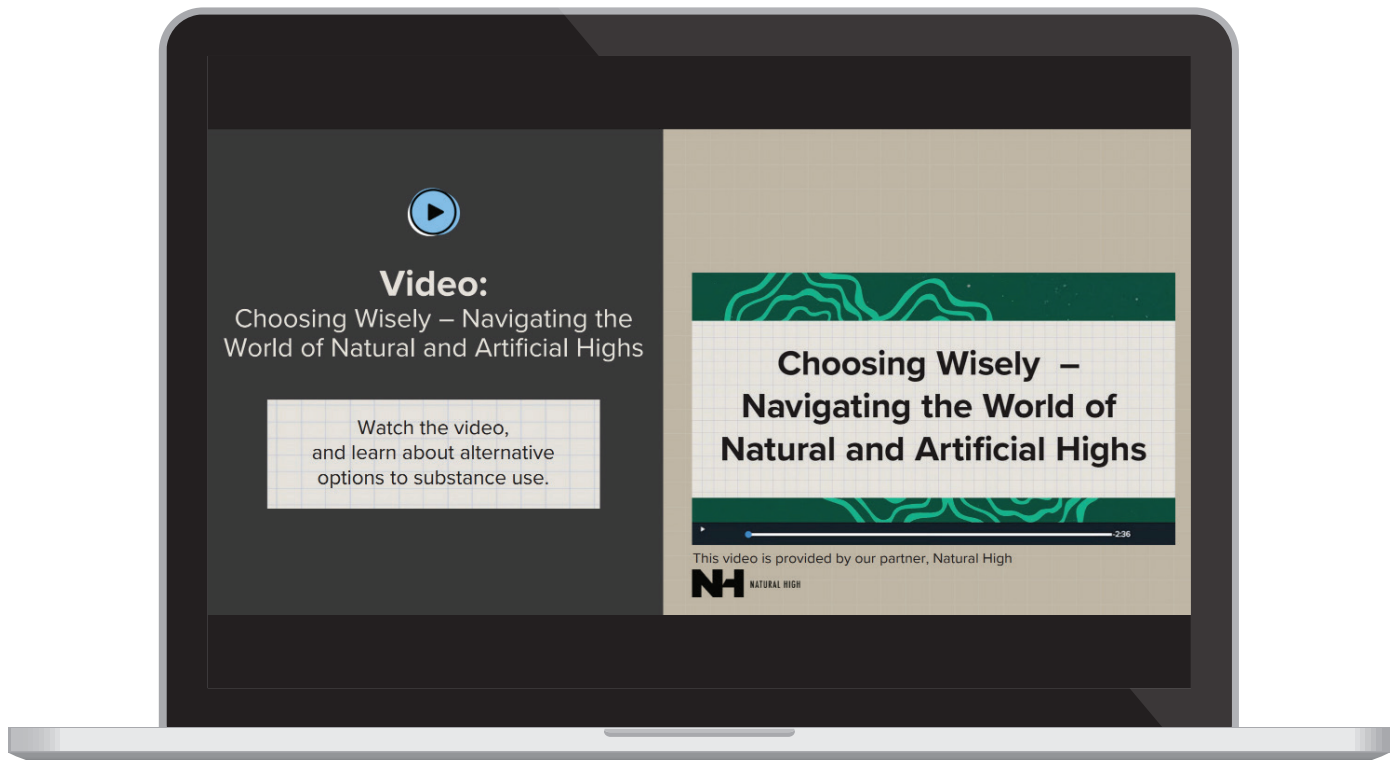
Video:
Choosing Wisely – Navigating the World of Natural and Artificial Highs

Watch the video, and learn about alternative options to substance use.

Choosing Wisely – Navigating the World of Natural and Artificial Highs

-2:36

This video is provided by our partner, Natural High

NH NATURAL HIGH